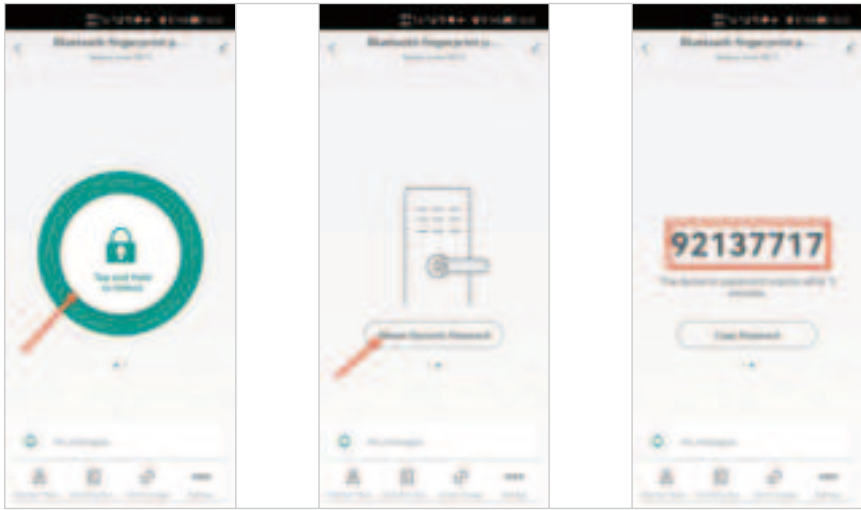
Bluetooth fingerprint p...

Tap and Hold to Unlock

No messages

Bluetooth fingerprint p...

Obtain Dynamic Password

No messages

Bluetooth fingerprint p...

92137717

The dynamic password expires within 5 minutes.

Copy Password

No messages